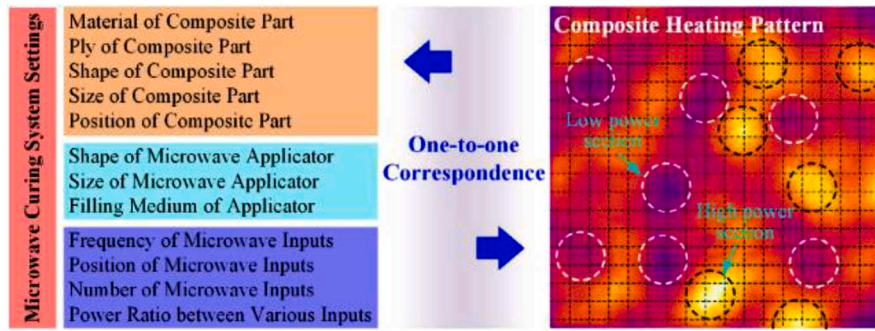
Microwave Curing System Settings

Material of Composite Part
Ply of Composite Part
Shape of Composite Part
Size of Composite Part
Position of Composite Part

Shape of Microwave Applicator
Size of Microwave Applicator
Filling Medium of Applicator

Frequency of Microwave Inputs
Position of Microwave Inputs
Number of Microwave Inputs
Power Ratio between Various Inputs

One-to-one Correspondence

Composite Heating Pattern

Low power section

High power section